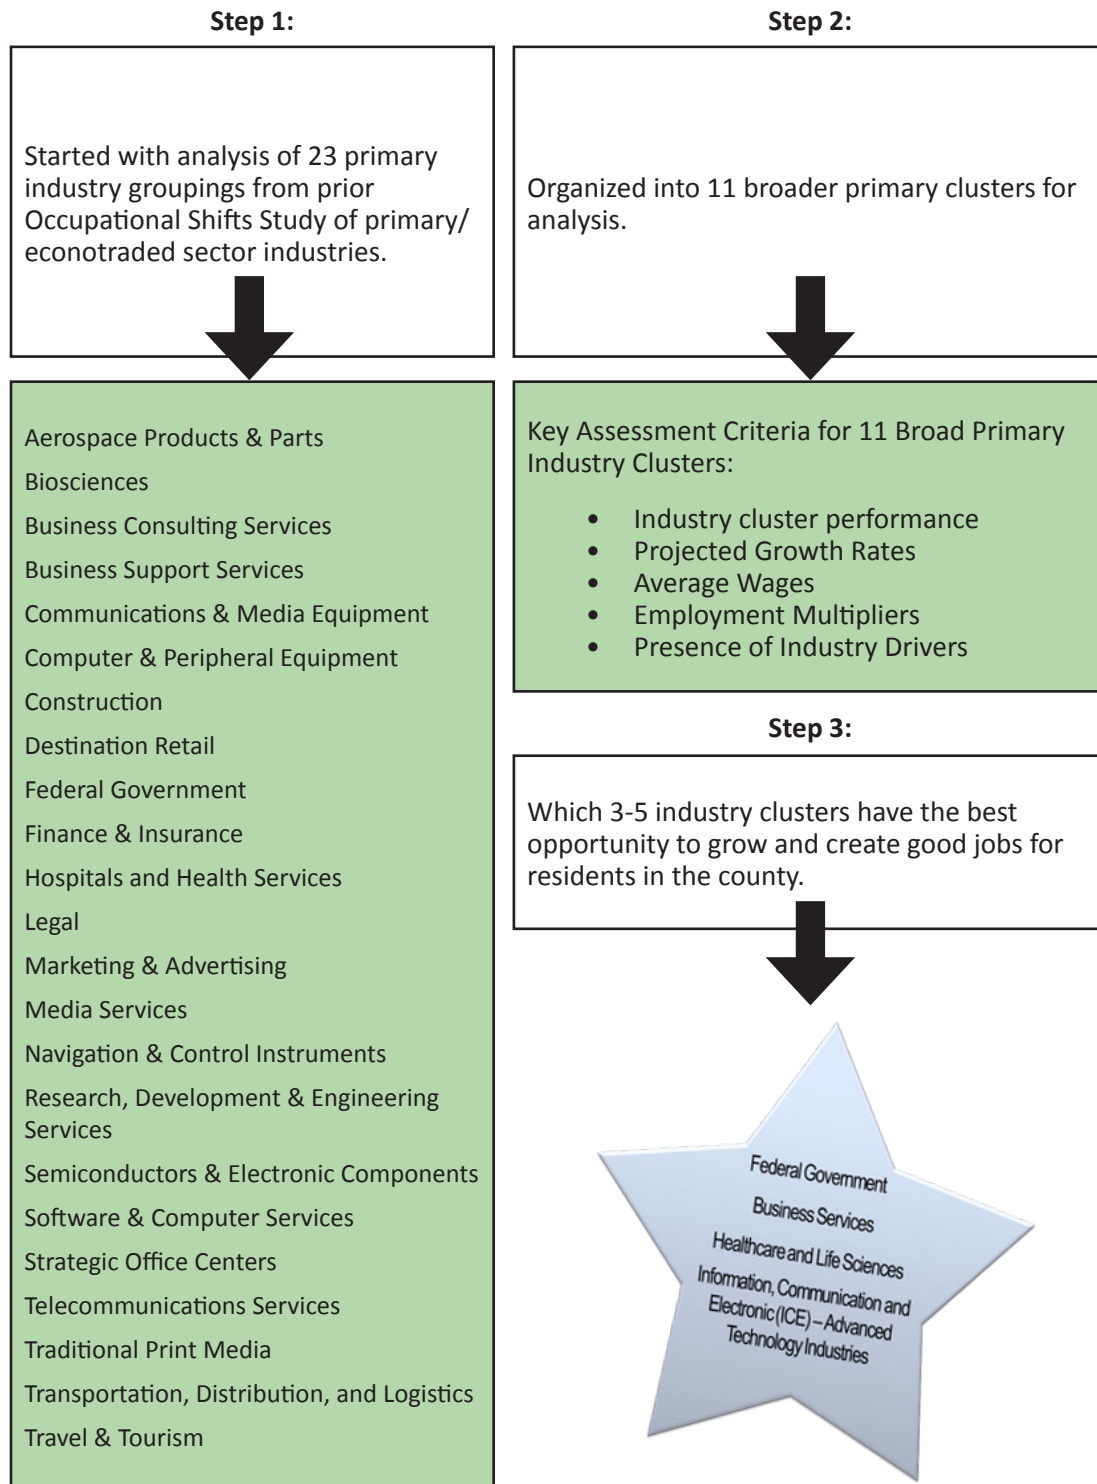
Step 1:

Started with analysis of 23 primary industry groupings from prior Occupational Shifts Study of primary/econotraded sector industries.

Aerospace Products & Parts
Biosciences
Business Consulting Services
Business Support Services
Communications & Media Equipment
Computer & Peripheral Equipment
Construction
Destination Retail
Federal Government
Finance & Insurance
Hospitals and Health Services
Legal
Marketing & Advertising
Media Services
Navigation & Control Instruments
Research, Development & Engineering Services
Semiconductors & Electronic Components
Software & Computer Services
Strategic Office Centers
Telecommunications Services
Traditional Print Media
Transportation, Distribution, and Logistics
Travel & Tourism

Step 2:

Organized into 11 broader primary clusters for analysis.

Key Assessment Criteria for 11 Broad Primary Industry Clusters:

- Industry cluster performance
- Projected Growth Rates
- Average Wages
- Employment Multipliers
- Presence of Industry Drivers

Step 3:

Which 3-5 industry clusters have the best opportunity to grow and create good jobs for residents in the county.

Federal Government
Business Services
Healthcare and Life Sciences
Information, Communication and Electronic (ICE) – Advanced Technology Industries